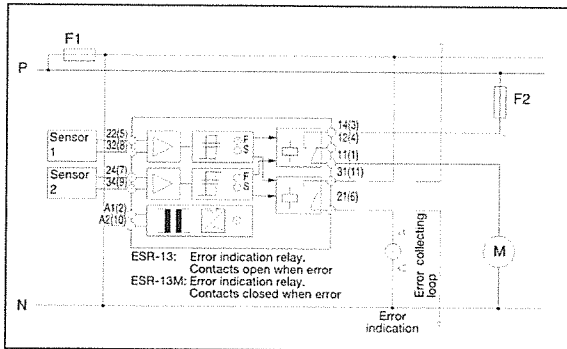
F1

P

F2

Sensor 1

22(5)
32(8)

Sensor 2

24(7)
34(9)

A1(2)
A2(10)

F
S

F
S

14(3)
12(4)
11(1)
31(11)
21(6)

M

ESR-13: Error indication relay. Contacts open when error
ESR-13M: Error indication relay. Contacts closed when error

Error collecting loop

N

Error indication